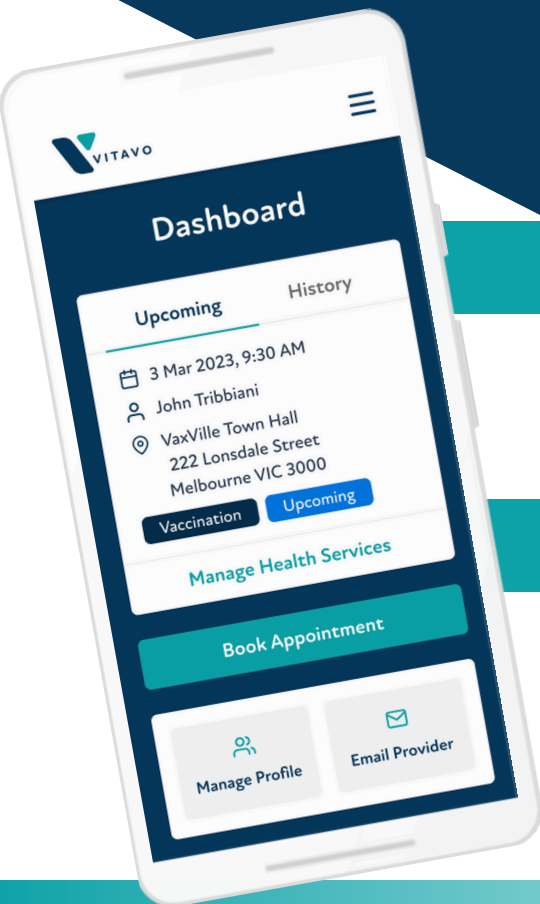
VITAVO

Dashboard

Upcoming
History

3 Mar 2023, 9:30 AM
John Tribbiani
VaxVille Town Hall
222 Lonsdale Street
Melbourne VIC 3000

Vaccination
Upcoming

Manage Health Services

Book Appointment

Manage Profile
Email Provider